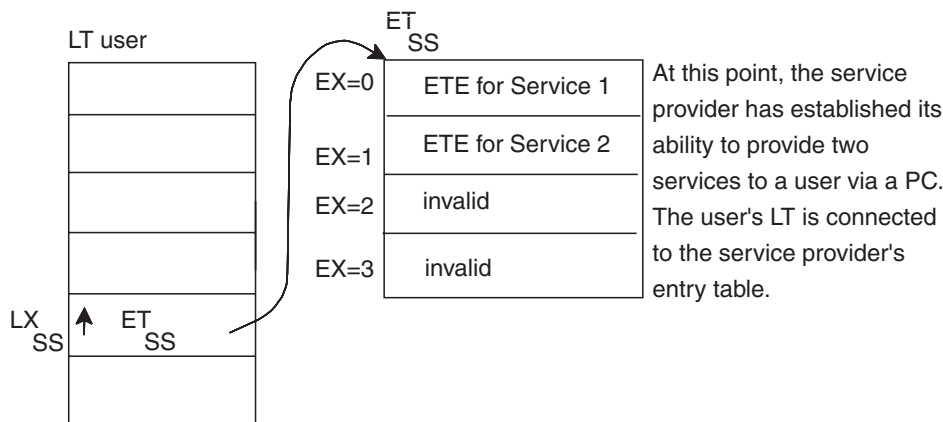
LT user

LX
SS

ET
SS

ET
SS

EX=0
ETE for Service 1

EX=1
ETE for Service 2

EX=2
invalid

EX=3
invalid

At this point, the service provider has established its ability to provide two services to a user via a PC. The user's LT is connected to the service provider's entry table.